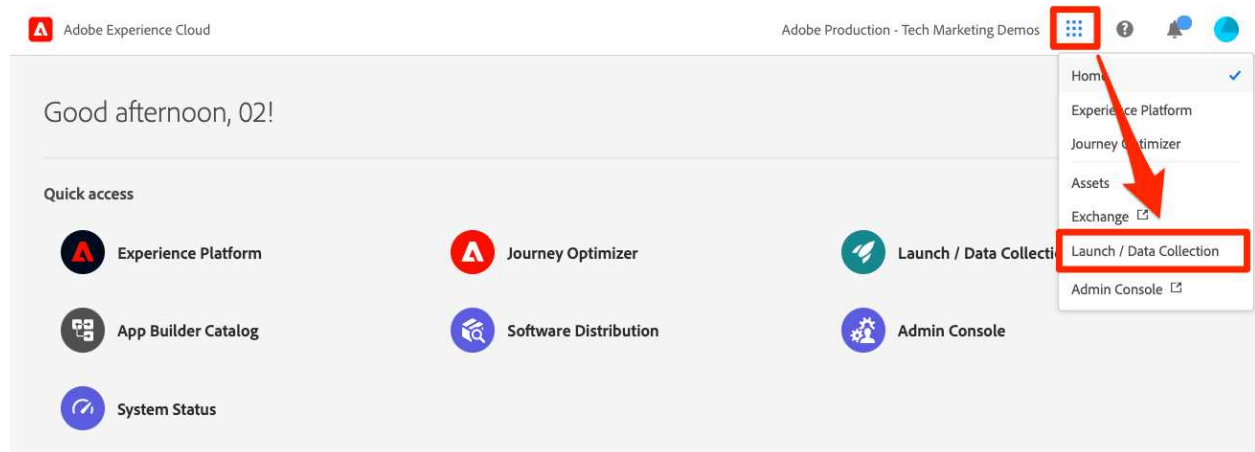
Adobe Experience Cloud

Adobe Production - Tech Marketing Demos

Home
Experience Platform
Journey Optimizer
Assets
Exchange
Launch / Data Collection
Admin Console

Good afternoon, 02!

Quick access

Experience Platform
Journey Optimizer
Launch / Data Collectic
App Builder Catalog
Software Distribution
Admin Console
System Status